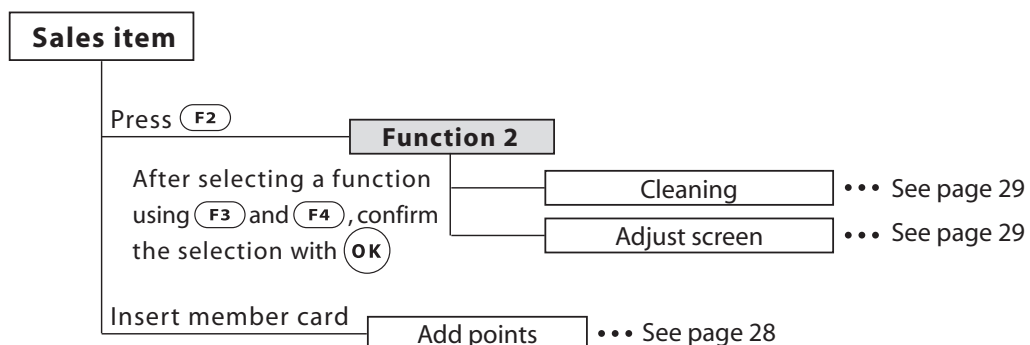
Sales item

Press F2

Function 2

After selecting a function using F3 and F4, confirm the selection with OK

Cleaning ••• See page 29

Adjust screen ••• See page 29

Insert member card

Add points ••• See page 28